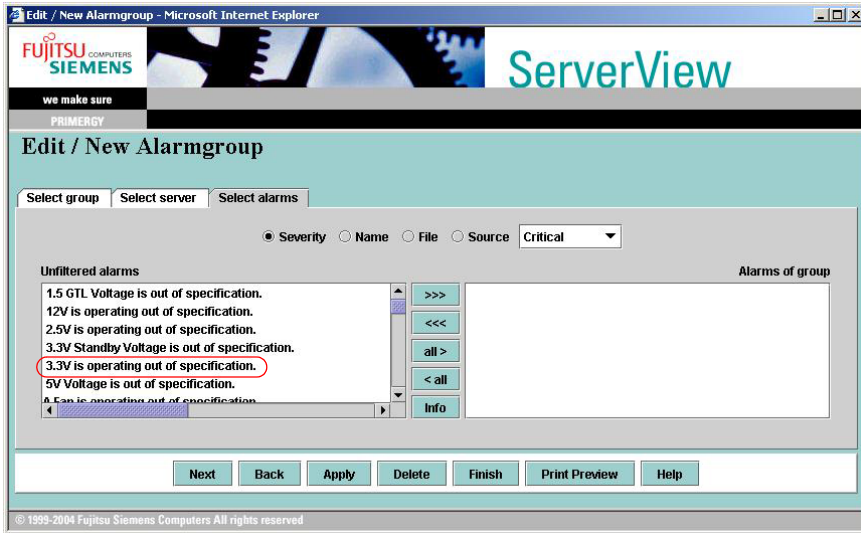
Edit / New Alarmgroup - Microsoft Internet Explorer

FUJITSU COMPUTERS SIEMENS

ServerView

we make sure

PRIMERGY

Edit / New Alarmgroup

Select group | Select server | Select alarms

Severity Name File Source Critical

Unfiltered alarms

1.5 GTL Voltage is out of specification.
12V is operating out of specification.
2.5V is operating out of specification.
3.3V Standby Voltage is out of specification.
3.3V is operating out of specification.
5V Voltage is out of specification.
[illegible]

>>>
<<<
all >
< all
Info

Alarms of group

Next Back Apply Delete Finish Print Preview Help

© 1999-2004 Fujitsu Siemens Computers All rights reserved